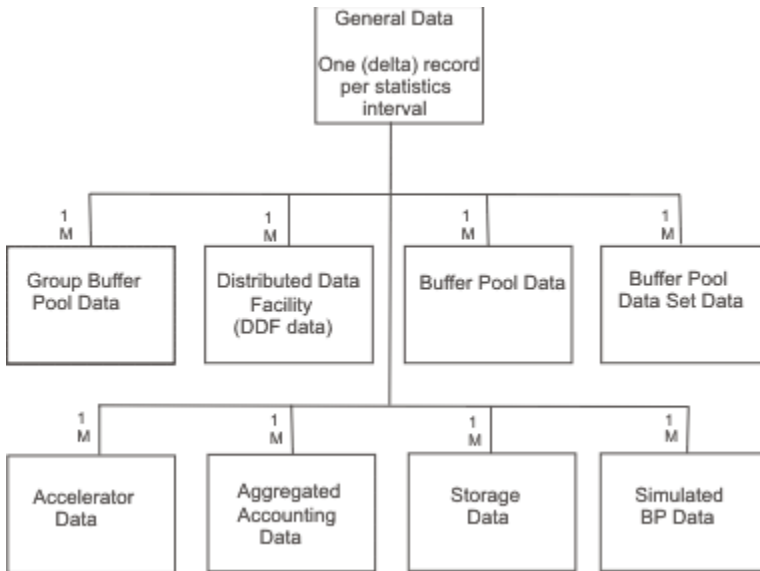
General Data

One (delta) record per statistics interval

1
M

Group Buffer Pool Data

1
M

Distributed Data Facility (DDF data)

1
M

Buffer Pool Data

1
M

Buffer Pool Data Set Data

1
M

Accelerator Data

1
M

Aggregated Accounting Data

1
M

Storage Data

1
M

Simulated BP Data